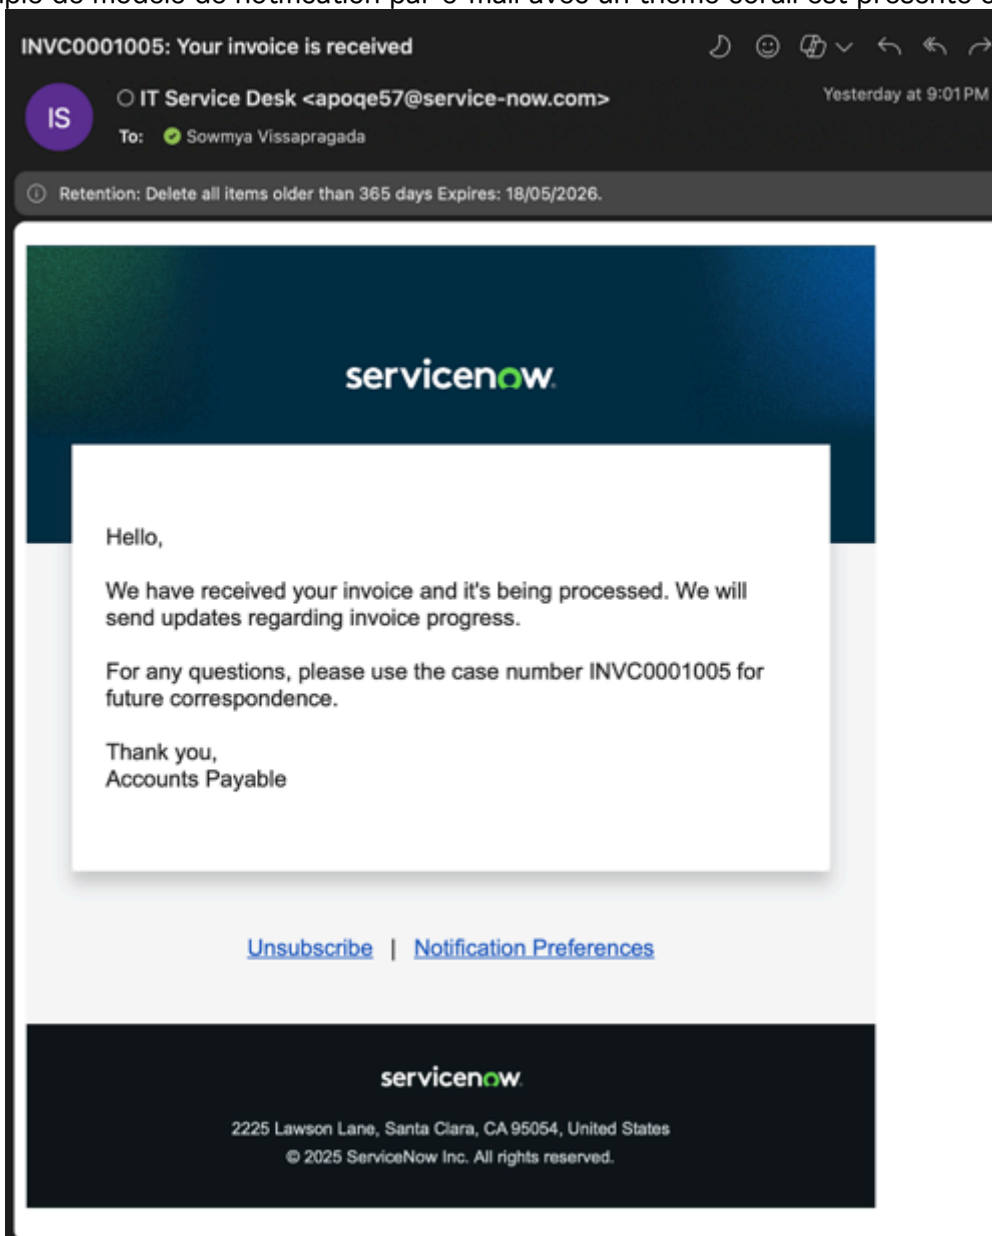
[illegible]

INVC0001005: Your invoice is received

IS

IT Service Desk <apoqe57@service-now.com>

Yesterday at 9:01 PM

To: Sowmya Vissapragada

Retention: Delete all items older than 365 days Expires: 18/05/2026.

servicenow.

Hello,

We have received your invoice and it's being processed. We will send updates regarding invoice progress.

For any questions, please use the case number INVC0001005 for future correspondence.

Thank you,
Accounts Payable

Unsubscribe | Notification Preferences

servicenow.

2225 Lawson Lane, Santa Clara, CA 95054, United States
© 2025 ServiceNow Inc. All rights reserved.